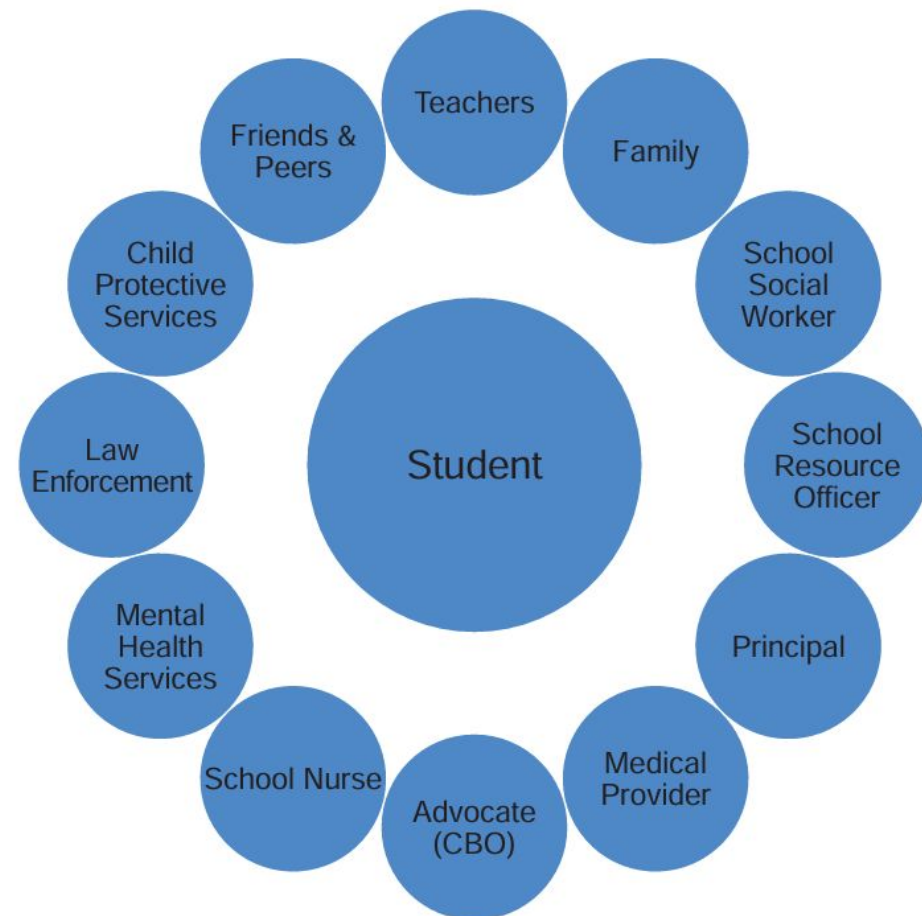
Student

Teachers

Family

School Social Worker

School Resource Officer

Principal

Medical Provider

Advocate (CBO)

School Nurse

Mental Health Services

Law Enforcement

Child Protective Services

Friends & Peers